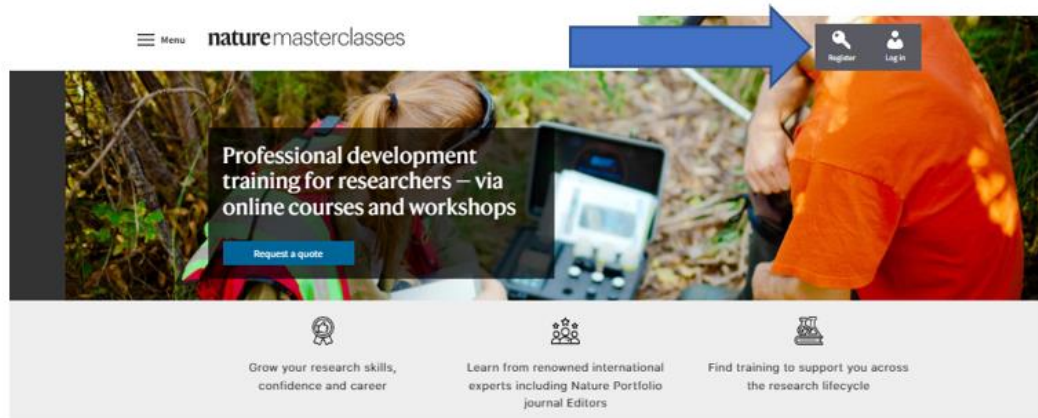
Menu nature masterclasses

Register Log in

Professional development training for researchers — via online courses and workshops

Request a quote

Grow your research skills, confidence and career

Learn from renowned international experts including Nature Portfolio journal Editors

Find training to support you across the research lifecycle